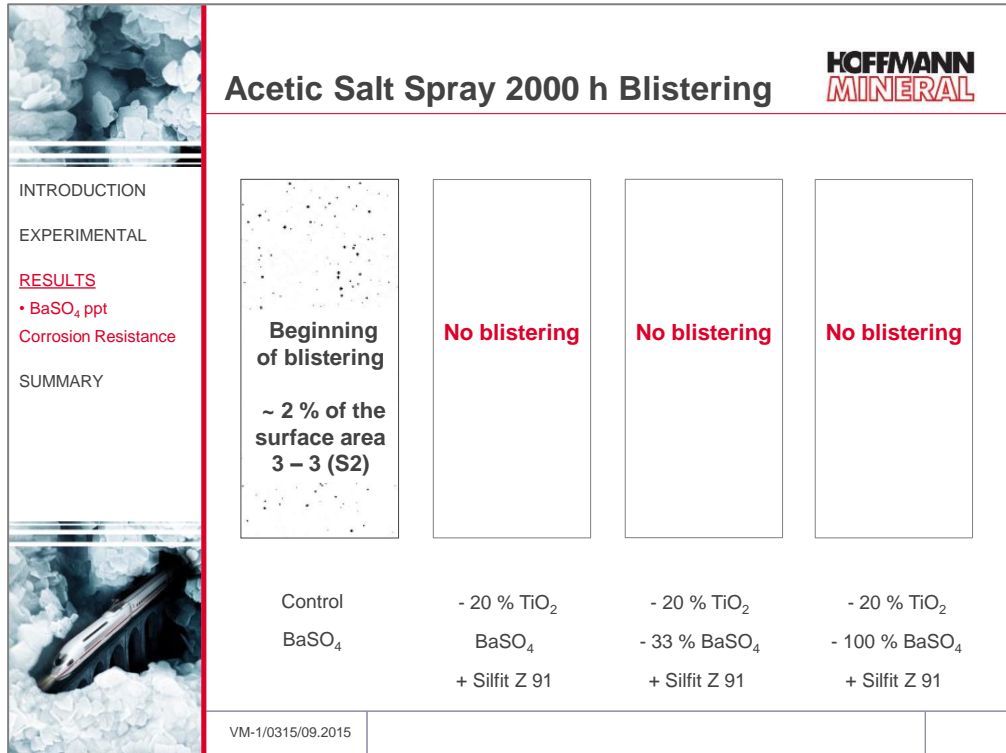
Acetic Salt Spray 2000 h Blistering

HOFFMANN MINERAL

INTRODUCTION

EXPERIMENTAL

RESULTS
• $BaSO_4$ ppt
Corrosion Resistance

SUMMARY

Beginning of blistering

~ 2 % of the surface area
3 – 3 (S2)

No blistering

No blistering

No blistering

Control
$BaSO_4$

- 20 % $TiO_2$
$BaSO_4$
+ Silfit Z 91

- 20 % $TiO_2$
- 33 % $BaSO_4$
+ Silfit Z 91

- 20 % $TiO_2$
- 100 % $BaSO_4$
+ Silfit Z 91

VM-1/0315/09.2015